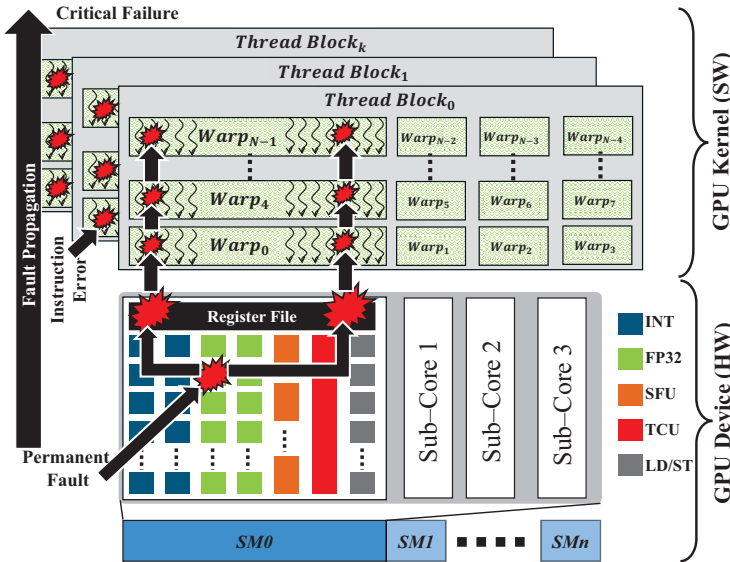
Critical Failure

Fault Propagation

$Thread\ Block_k$

$Thread\ Block_1$

$Thread\ Block_0$

$Warp_{N-1}$ $Warp_{N-2}$ $Warp_{N-3}$ $Warp_{N-4}$

$Warp_4$ $Warp_5$ $Warp_6$ $Warp_7$

$Warp_0$ $Warp_1$ $Warp_2$ $Warp_3$

Instruction Error

GPU Kernel (SW)

Register File

Sub-Core 1

Sub-Core 2

Sub-Core 3

INT

FP32

SFU

TCU

LD/ST

GPU Device (HW)

Permanent Fault

SM0

SM1

SMn